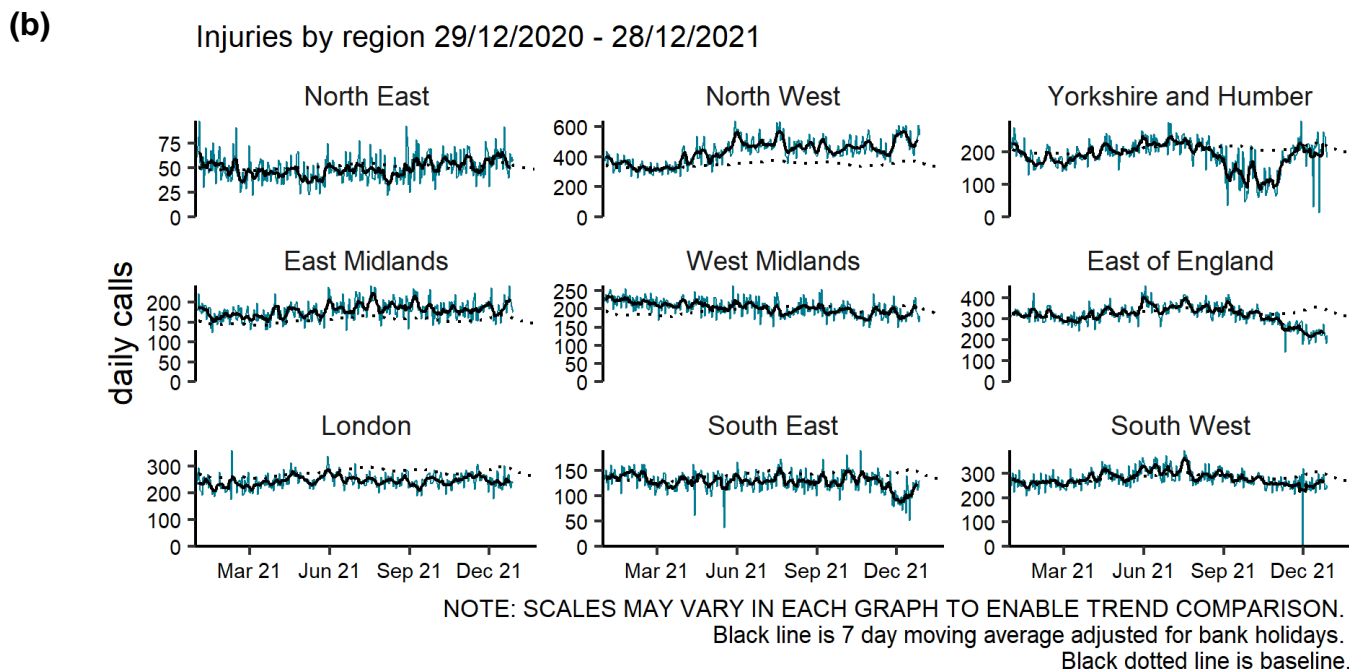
(b)

Injuries by region 29/12/2020 - 28/12/2021

daily calls

North East

75
50
25
0

North West

600
400
200
0

Yorkshire and Humber

200
100
0

East Midlands

200
150
100
50
0

West Midlands

250
200
150
100
50
0

East of England

400
300
200
100
0

London

300
200
100
0

Mar 21 Jun 21 Sep 21 Dec 21

South East

150
100
50
0

Mar 21 Jun 21 Sep 21 Dec 21

South West

300
200
100
0

Mar 21 Jun 21 Sep 21 Dec 21

NOTE: SCALES MAY VARY IN EACH GRAPH TO ENABLE TREND COMPARISON.
Black line is 7 day moving average adjusted for bank holidays.
Black dotted line is baseline.